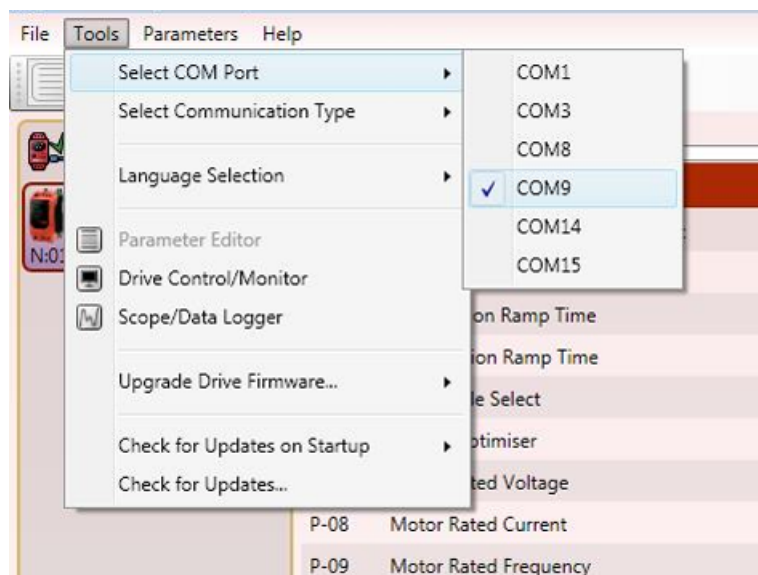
File Tools Parameters Help

Select COM Port
Select Communication Type
Language Selection
Parameter Editor
Drive Control/Monitor
Scope/Data Logger
Upgrade Drive Firmware...
Check for Updates on Startup
Check for Updates...

COM1
COM3
COM8
✓ COM9
COM14
COM15

N:01

on Ramp Time
ion Ramp Time
le Select
ptimiser
ted Voltage
P-08 Motor Rated Current
P-09 Motor Rated Frequency